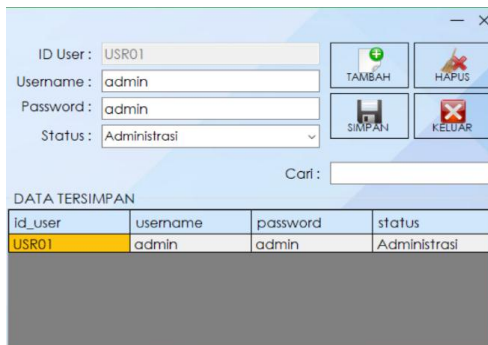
— ×

ID User : USR01
Username : admin
Password : admin
Status : Administrasi

TAMBAH
HAPUS
SIMPAN
KELUAR

Cari :

DATA TERSIMPAN

| id_user | username | password | status |
|---|---|---|---|
| USR01 | admin | admin | Administrasi |